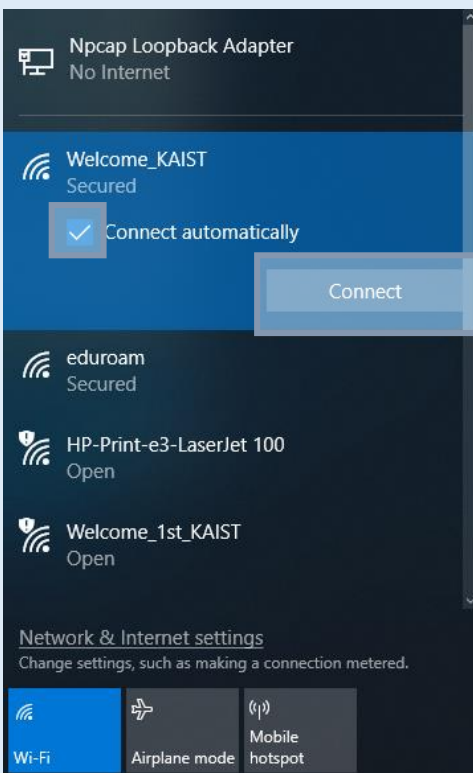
Npcap Loopback Adapter
No Internet

Welcome_KAIST
Secured

Connect automatically

Connect

eduroam
Secured

HP-Print-e3-LaserJet 100
Open

Welcome_1st_KAIST
Open

Network & Internet settings
Change settings, such as making a connection metered.

Wi-Fi

Airplane mode

Mobile hotspot